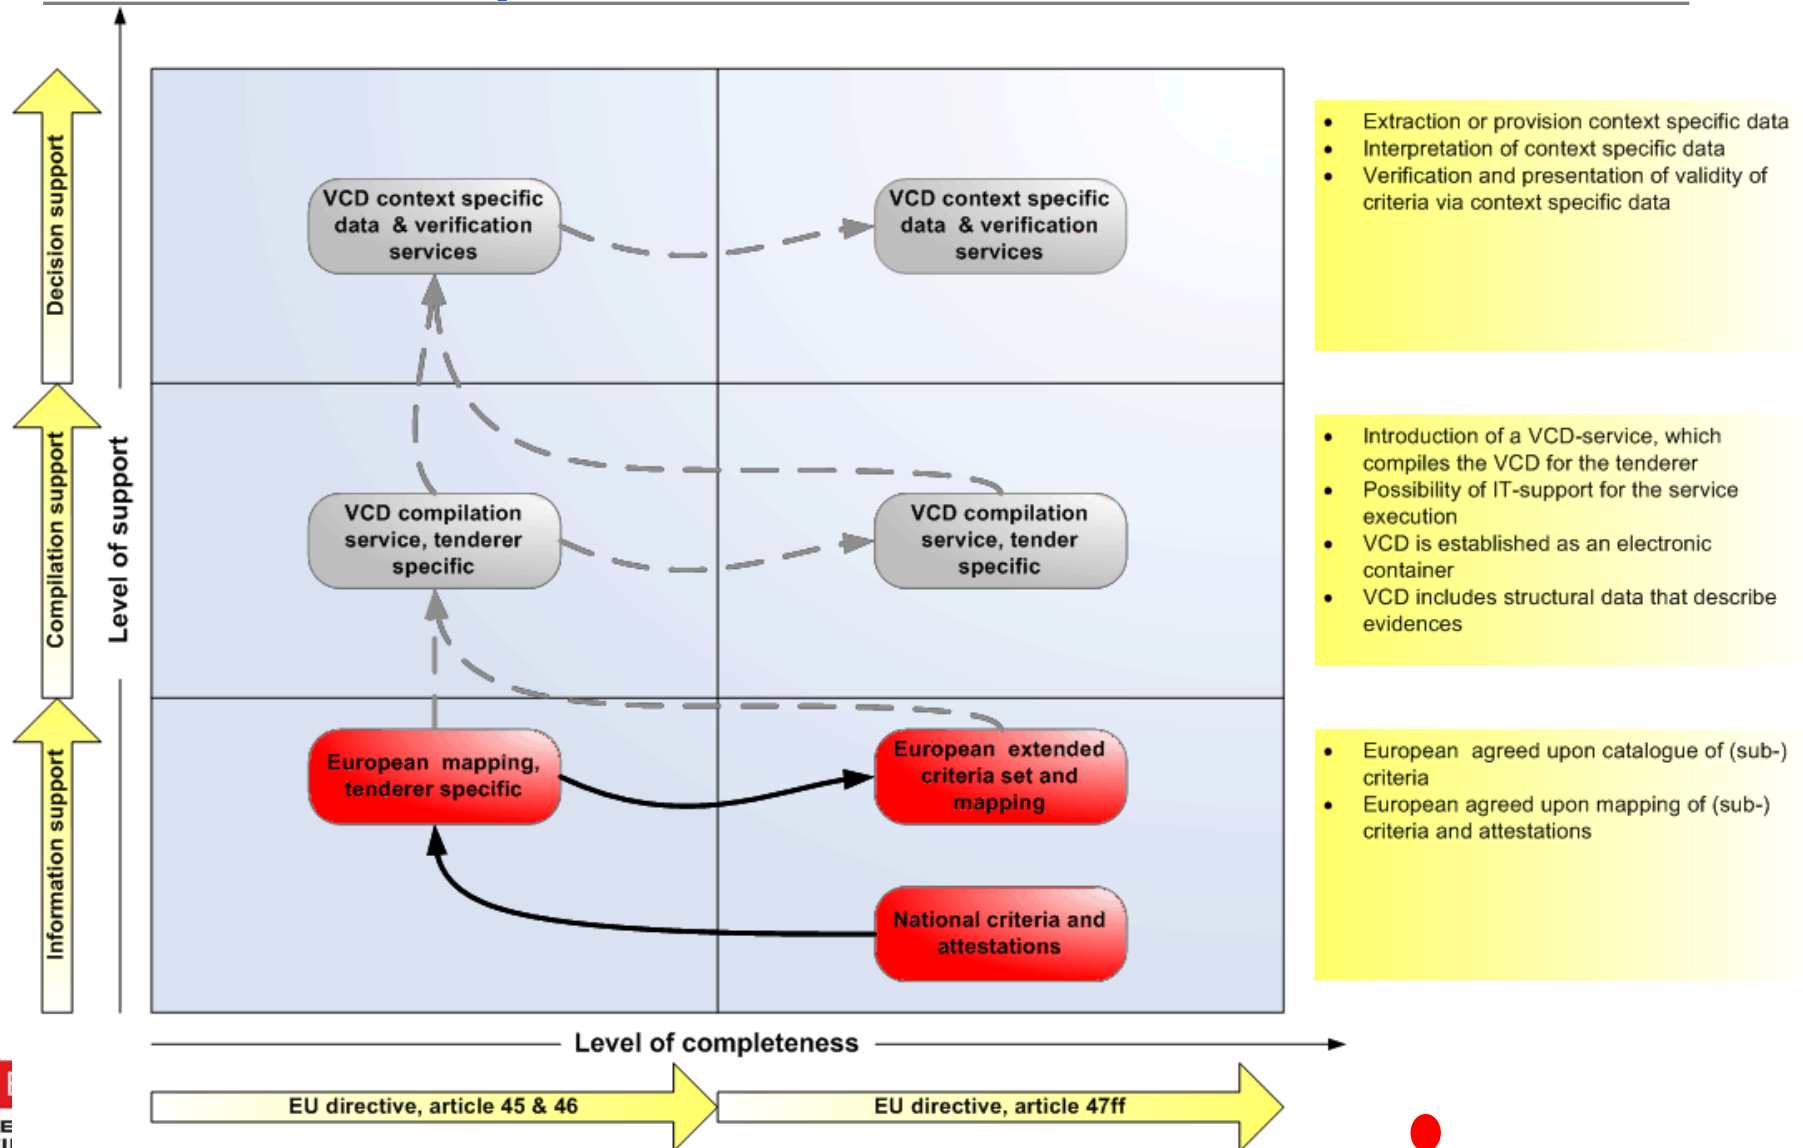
Decision support

Compilation support

Information support

Level of support

VCD context specific data & verification services

VCD context specific data & verification services

VCD compilation service, tenderer specific

VCD compilation service, tender specific

European mapping, tenderer specific

European extended criteria set and mapping

National criteria and attestations

Level of completeness

EU directive, article 45 & 46

EU directive, article 47ff

- Extraction or provision context specific data
- Interpretation of context specific data
- Verification and presentation of validity of criteria via context specific data

- Introduction of a VCD-service, which compiles the VCD for the tenderer
- Possibility of IT-support for the service execution
- VCD is established as an electronic container
- VCD includes structural data that describe evidences

- European agreed upon catalogue of (sub-) criteria
- European agreed upon mapping of (sub-) criteria and attestations